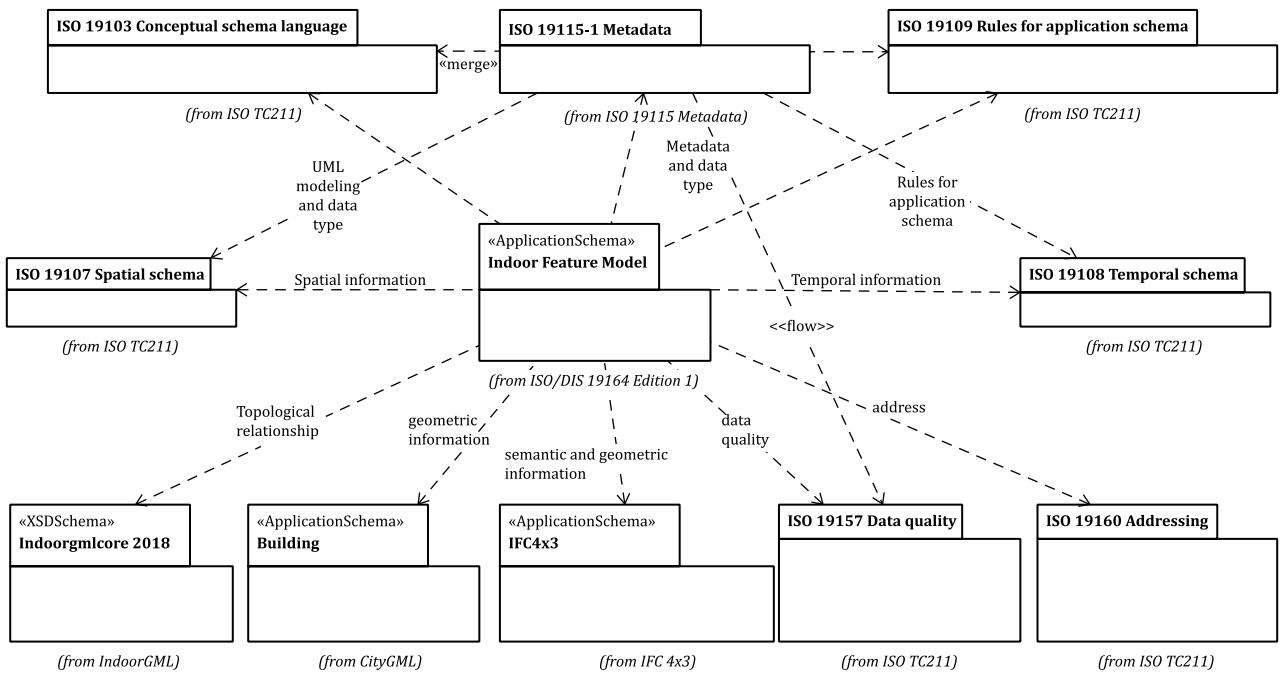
ISO 19103 Conceptual schema language

(from ISO TC211)

«merge»

ISO 19115-1 Metadata

(from ISO 19115 Metadata)

ISO 19109 Rules for application schema

(from ISO TC211)

UML modeling and data type

Metadata and data type

Rules for application schema

ISO 19107 Spatial schema

(from ISO TC211)

Spatial information

«ApplicationSchema»
Indoor Feature Model

(from ISO/DIS 19164 Edition 1)

Temporal information

ISO 19108 Temporal schema

(from ISO TC211)

<<flow>>

Topological relationship

geometric information

semantic and geometric information

data quality

address

«XSDSchema»
Indoorgmlcore 2018

(from IndoorGML)

«ApplicationSchema»
Building

(from CityGML)

«ApplicationSchema»
IFC4x3

(from IFC 4x3)

ISO 19157 Data quality

(from ISO TC211)

ISO 19160 Addressing

(from ISO TC211)